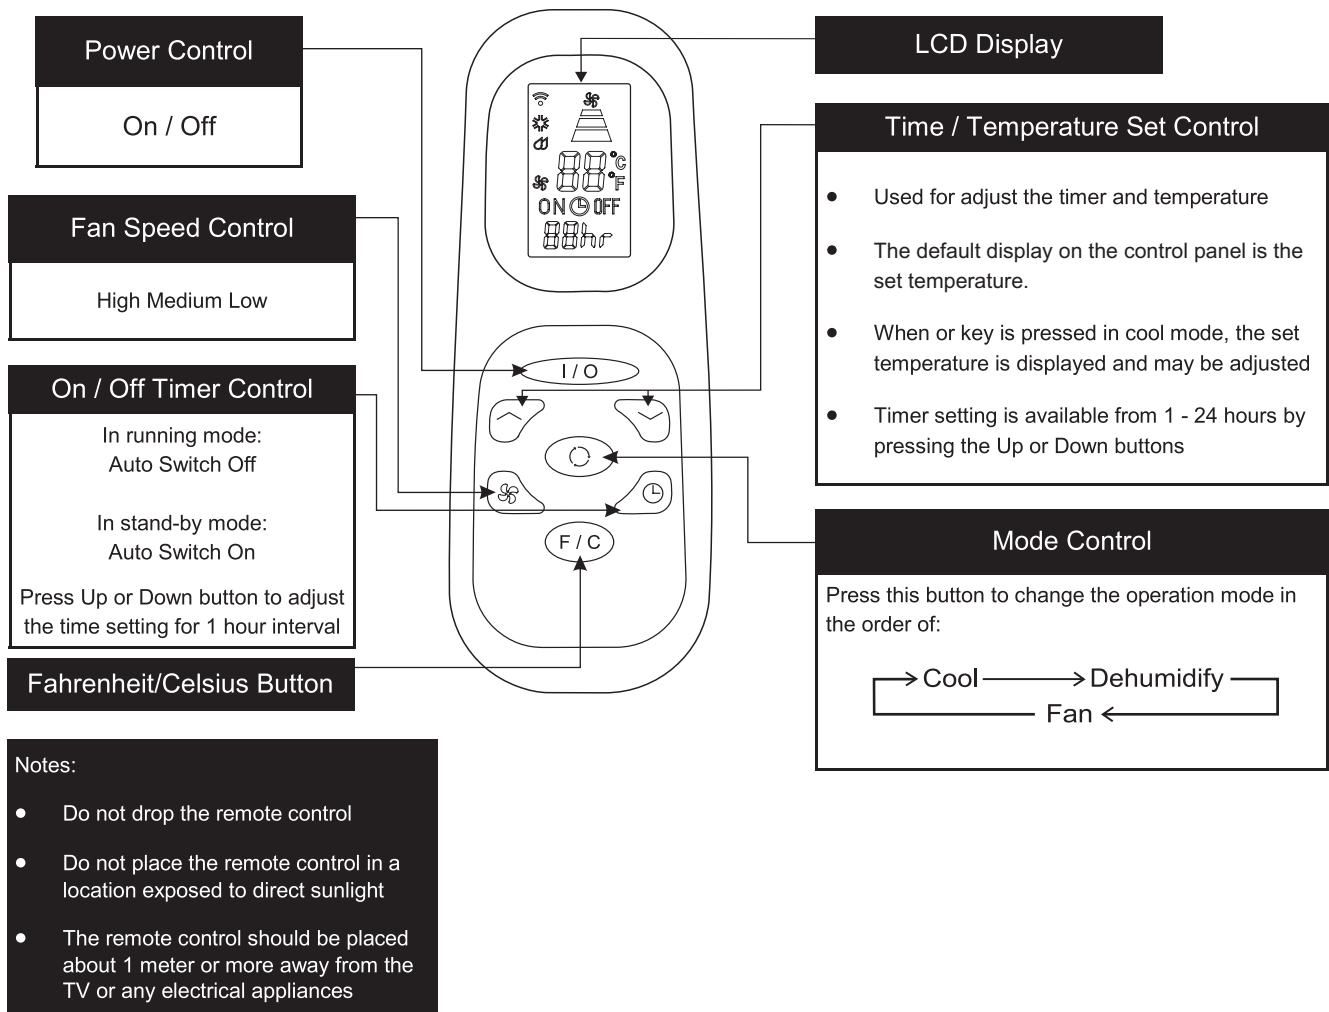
Power Control

On / Off

Fan Speed Control

High Medium Low

On / Off Timer Control

In running mode:
Auto Switch Off

In stand-by mode:
Auto Switch On

Press Up or Down button to adjust the time setting for 1 hour interval

Fahrenheit/Celsius Button

Notes:

- Do not drop the remote control
- Do not place the remote control in a location exposed to direct sunlight
- The remote control should be placed about 1 meter or more away from the TV or any electrical appliances

88°C °F
ON OFF
88hr

I / O

F / C

LCD Display

Time / Temperature Set Control

- Used for adjust the timer and temperature
- The default display on the control panel is the set temperature.
- When or key is pressed in cool mode, the set temperature is displayed and may be adjusted
- Timer setting is available from 1 - 24 hours by pressing the Up or Down buttons

Mode Control

Press this button to change the operation mode in the order of:

Cool → Dehumidify → Fan